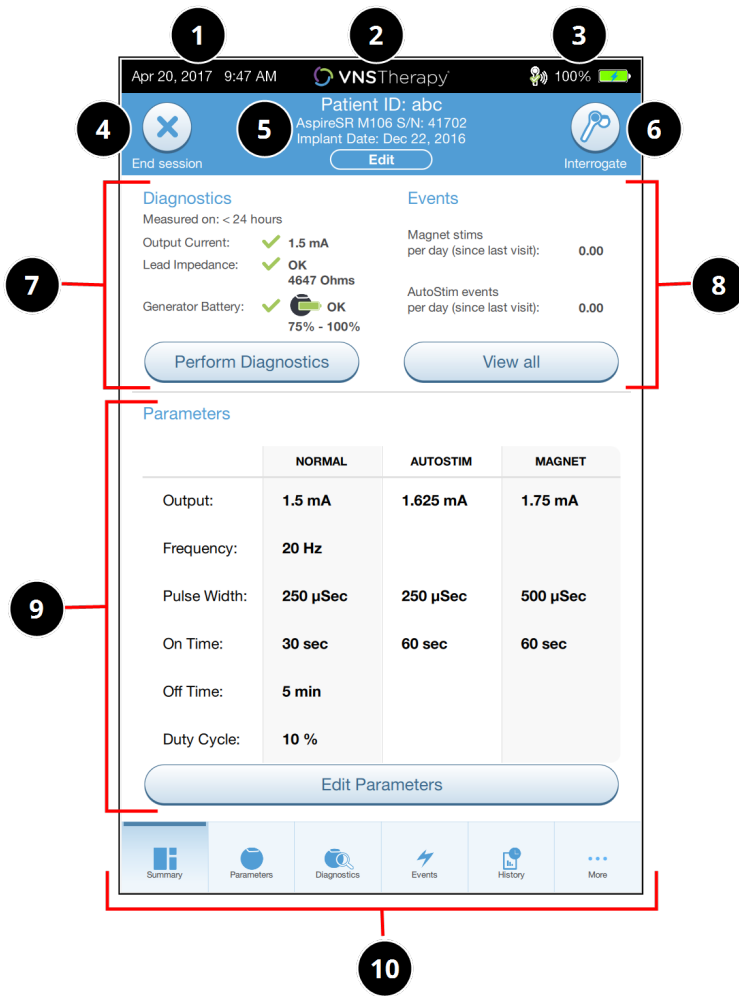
1

2

3

Apr 20, 2017 9:47 AM

VNSTherapy

100%

4

End session

Patient ID: abc
AspireSR M106 S/N: 41702
Implant Date: Dec 22, 2016

Edit

5

6

Interrogate

7

Diagnostics
Measured on: < 24 hours

Output Current: 1.5 mA

Lead Impedance: OK
4647 Ohms

Generator Battery: OK
75% - 100%

Perform Diagnostics

Events

Magnet stims per day (since last visit): 0.00

AutoStim events per day (since last visit): 0.00

View all

8

Parameters

9

| | NORMAL | AUTOSTIM | MAGNET |
|---|---|---|---|
| Output: | 1.5 mA | 1.625 mA | 1.75 mA |
| Frequency: | 20 Hz | | |
| Pulse Width: | 250 µSec | 250 µSec | 500 µSec |
| On Time: | 30 sec | 60 sec | 60 sec |
| Off Time: | 5 min | | |
| Duty Cycle: | 10 % | | |

Edit Parameters

Summary

Parameters

Diagnostics

Events

History

More

10